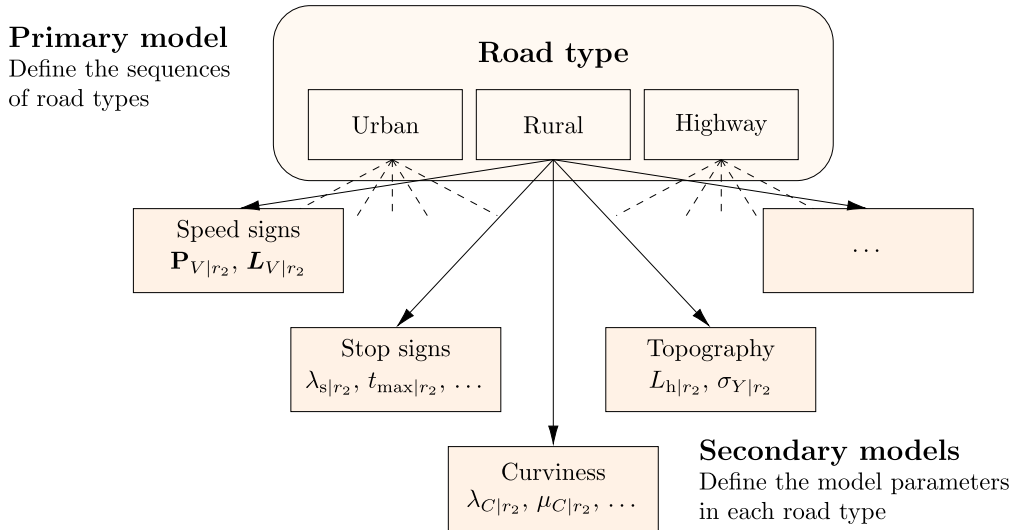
**Primary model**
Define the sequences of road types

**Road type**

Urban

Rural

Highway

Speed signs
$\mathbf{P}_{V|r_2}$, $\boldsymbol{L}_{V|r_2}$

$\dots$

Stop signs
$\lambda_{\mathrm{s}|r_2}$, $t_{\max|r_2}$, $\dots$

Topography
$L_{\mathrm{h}|r_2}$, $\sigma_{Y|r_2}$

Curviness
$\lambda_{C|r_2}$, $\mu_{C|r_2}$, $\dots$

**Secondary models**
Define the model parameters in each road type